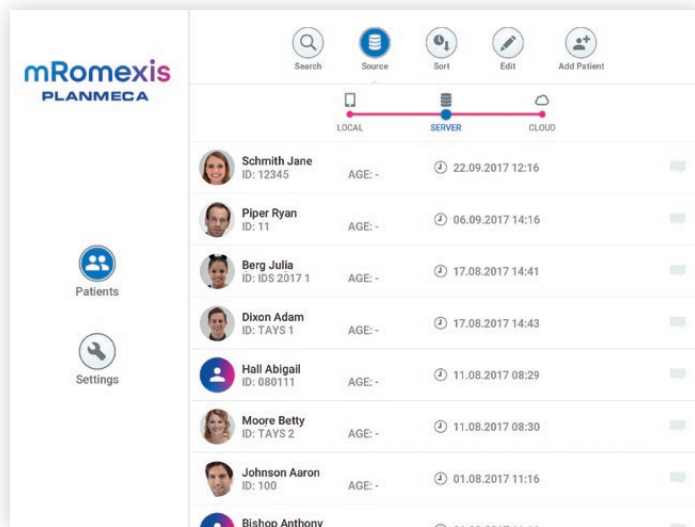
mRomexis
PLANMECA

Search
Source
Sort
Edit
Add Patient

LOCAL
SERVER
CLOUD

Patients

Settings

| | | |
|---|---|---|
| Schmith Jane ID: 12345 | AGE: - | 22.09.2017 12:16 |
| Piper Ryan ID: 11 | AGE: - | 06.09.2017 14:16 |
| Berg Julia ID: IDS 2017 1 | AGE: - | 17.08.2017 14:41 |
| Dixon Adam ID: TAYS 1 | AGE: - | 17.08.2017 14:43 |
| Hall Abigail ID: 080111 | AGE: - | 11.08.2017 08:29 |
| Moore Betty ID: TAYS 2 | AGE: - | 11.08.2017 08:30 |
| Johnson Aaron ID: 100 | AGE: - | 01.08.2017 11:16 |
| Bishop Anthony | | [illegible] |